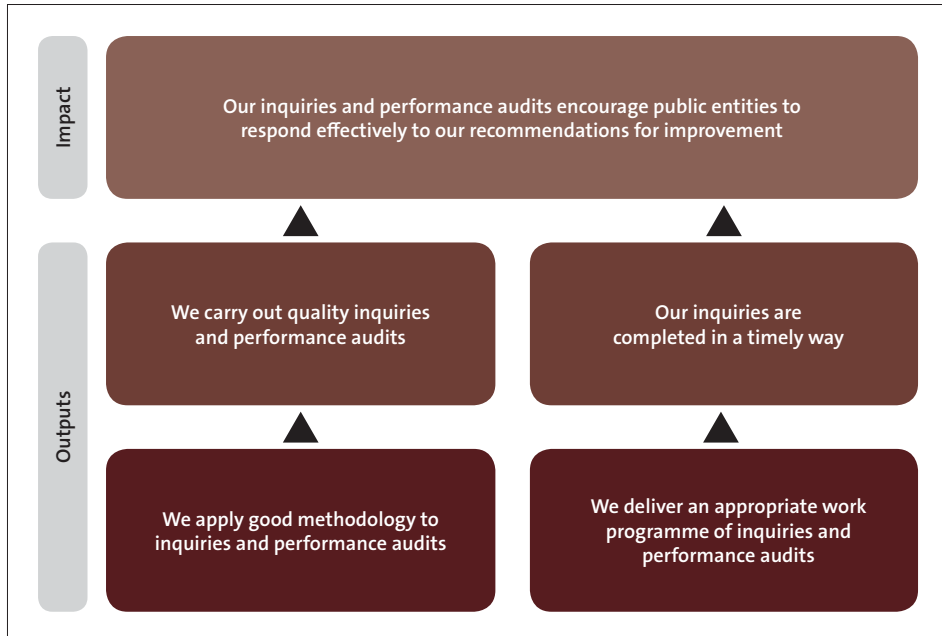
Impact

Our inquiries and performance audits encourage public entities to respond effectively to our recommendations for improvement

Outputs

We carry out quality inquiries and performance audits

Our inquiries are completed in a timely way

We apply good methodology to inquiries and performance audits

We deliver an appropriate work programme of inquiries and performance audits